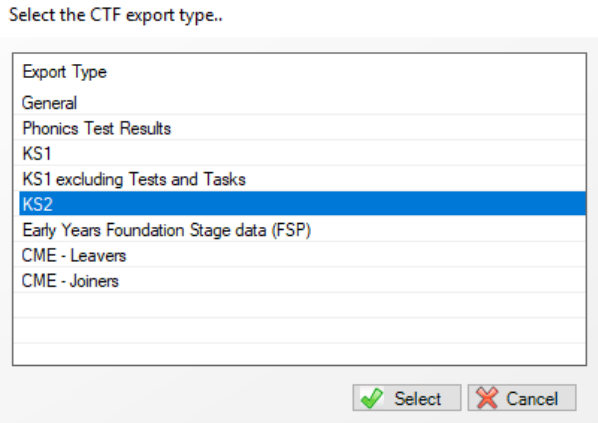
Select the CTF export type..

| Export Type |
|---|
| General |
| Phonics Test Results |
| KS1 |
| KS1 excluding Tests and Tasks |
| KS2 |
| Early Years Foundation Stage data (FSP) |
| CME - Leavers |
| CME - Joiners |

Select Cancel